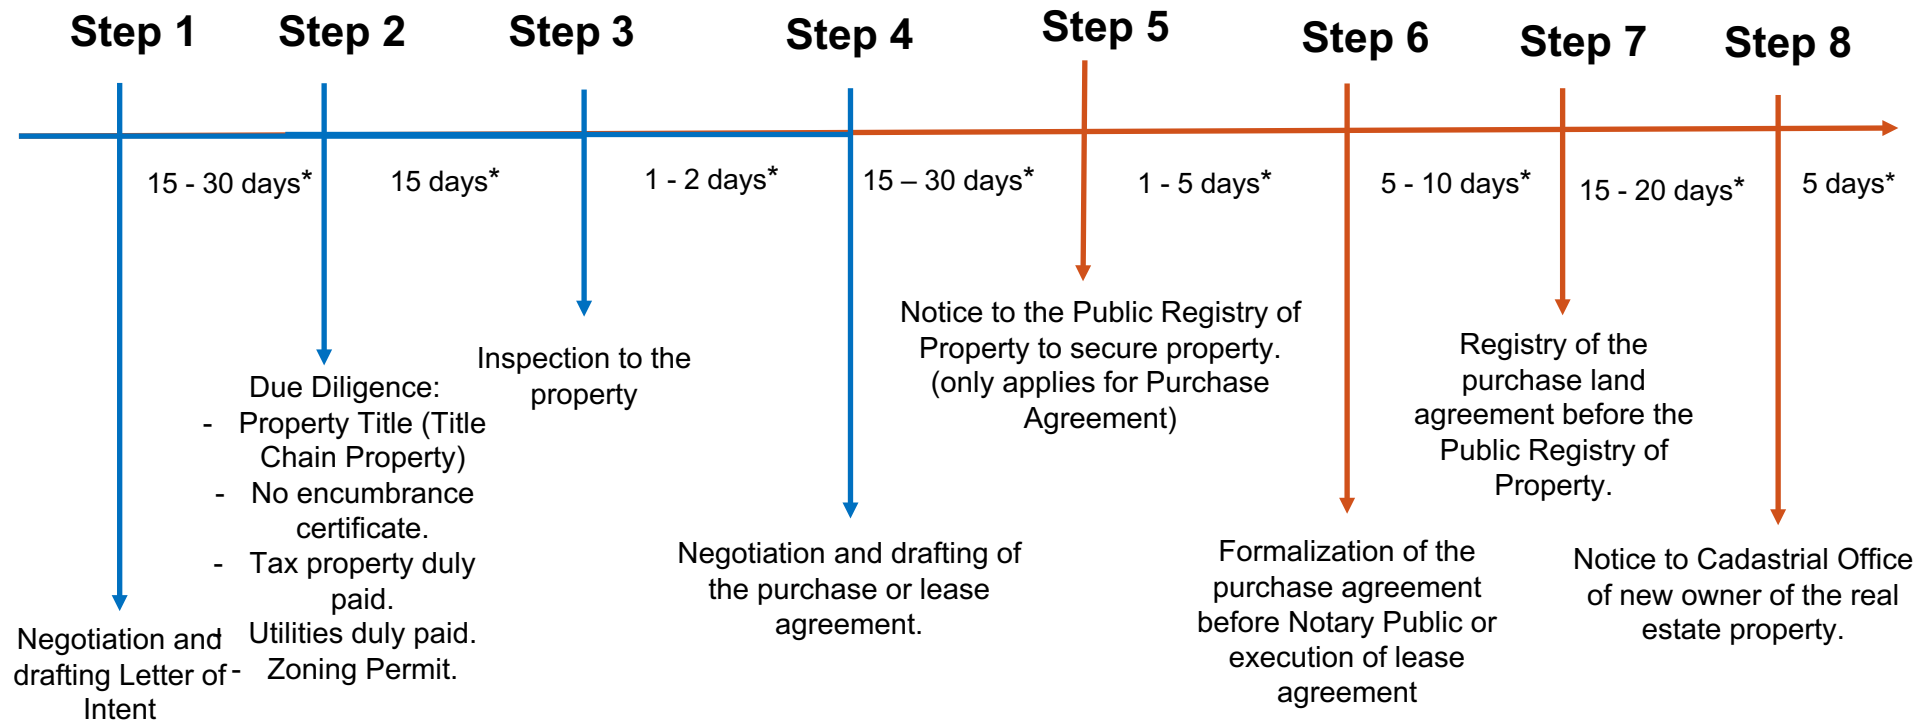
Step 1    Step 2    Step 3    Step 4    Step 5    Step 6    Step 7    Step 8

15 - 30 days*    15 days*    1 - 2 days*    15 – 30 days*    1 - 5 days*    5 - 10 days*    15 - 20 days*    5 days*

Negotiation and drafting Letter of Intent

Due Diligence:
- Property Title (Title Chain Property)
- No encumbrance certificate.
- Tax property duly paid.
- Utilities duly paid.
- Zoning Permit.

Inspection to the property

Negotiation and drafting of the purchase or lease agreement.

Notice to the Public Registry of Property to secure property. (only applies for Purchase Agreement)

Formalization of the purchase agreement before Notary Public or execution of lease agreement

Registry of the purchase land agreement before the Public Registry of Property.

Notice to Cadastrial Office of new owner of the real estate property.